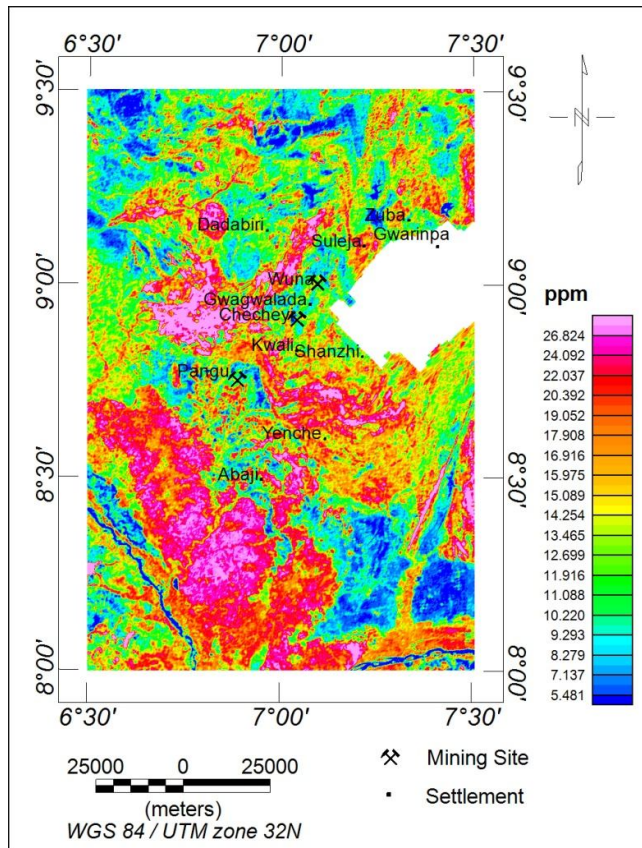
6°30' 7°00' 7°30'

9°30' 9°30'

9°00' 9°00'

8°30' 8°30'

8°00' 8°00'

6°30' 7°00' 7°30'

Dadabiri

Zuba

Suleja

Gwarinpa

Wuna

Gwagwalada

Chechey

Kwali

Shanzhi

Pangu

Yenche

Abaji

ppm

26.824
24.092
22.037
20.392
19.052
17.908
16.916
15.975
15.089
14.254
13.465
12.699
11.916
11.088
10.220
9.293
8.279
7.137
5.481

25000 0 25000
(meters)
WGS 84 / UTM zone 32N

Mining Site

Settlement